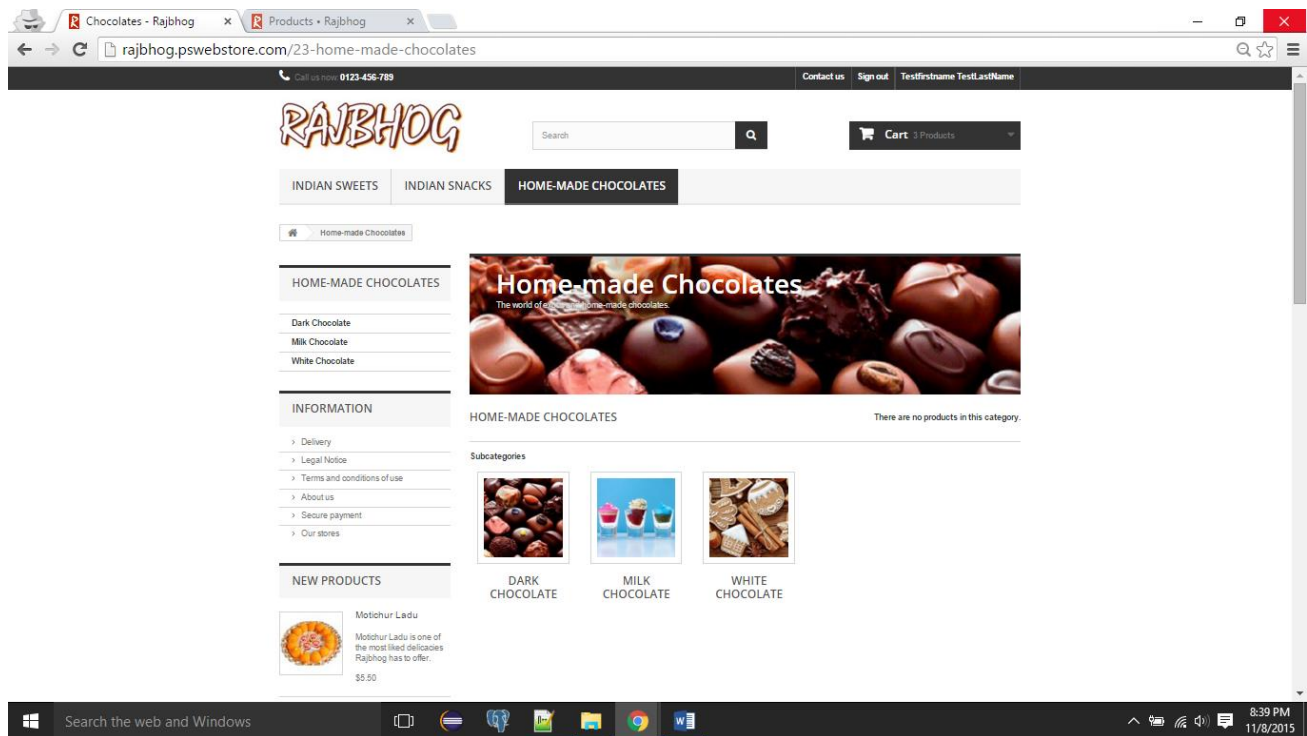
Chocolates - Rajbhog
Products • Rajbhog

rajbhog.pswebstore.com/23-home-made-chocolates

Call us now: 0123-456-789
Contact us
Sign out
Testfirstname TestLastName

RAJBHOG

Search

Cart 3 Products

INDIAN SWEETS
INDIAN SNACKS
HOME-MADE CHOCOLATES

Home-made Chocolates

HOME-MADE CHOCOLATES

Dark Chocolate
Milk Chocolate
White Chocolate

INFORMATION

Delivery
Legal Notice
Terms and conditions of use
About us
Secure payment
Our stores

NEW PRODUCTS

Motichur Ladu
Motichur Ladu is one of the most liked delicacies Rajbhog has to offer.
$5.50

Home-made Chocolates
The world of e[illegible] home-made chocolates.

HOME-MADE CHOCOLATES
There are no products in this category.

Subcategories

DARK CHOCOLATE
MILK CHOCOLATE
WHITE CHOCOLATE

Search the web and Windows

8:39 PM
11/8/2015